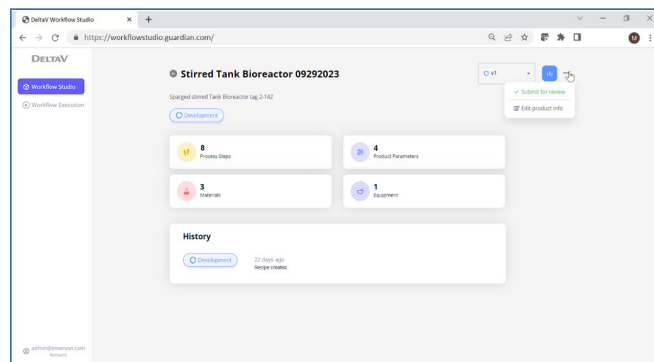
DeltaV Workflow Studio
https://workflowstudio.guardian.com/
M
DELTAV
Workflow Studio
Workflow Execution
Stirred Tank Bioreactor 09292023
Sparged stirred Tank Bioreactor tag 2-142
Development
v1
Submit for review
Edit product info
8
Process Steps
4
Product Parameters
3
Materials
1
Equipment
History
Development
22 days ago
Recipe created
admin@emerson.com
Restart